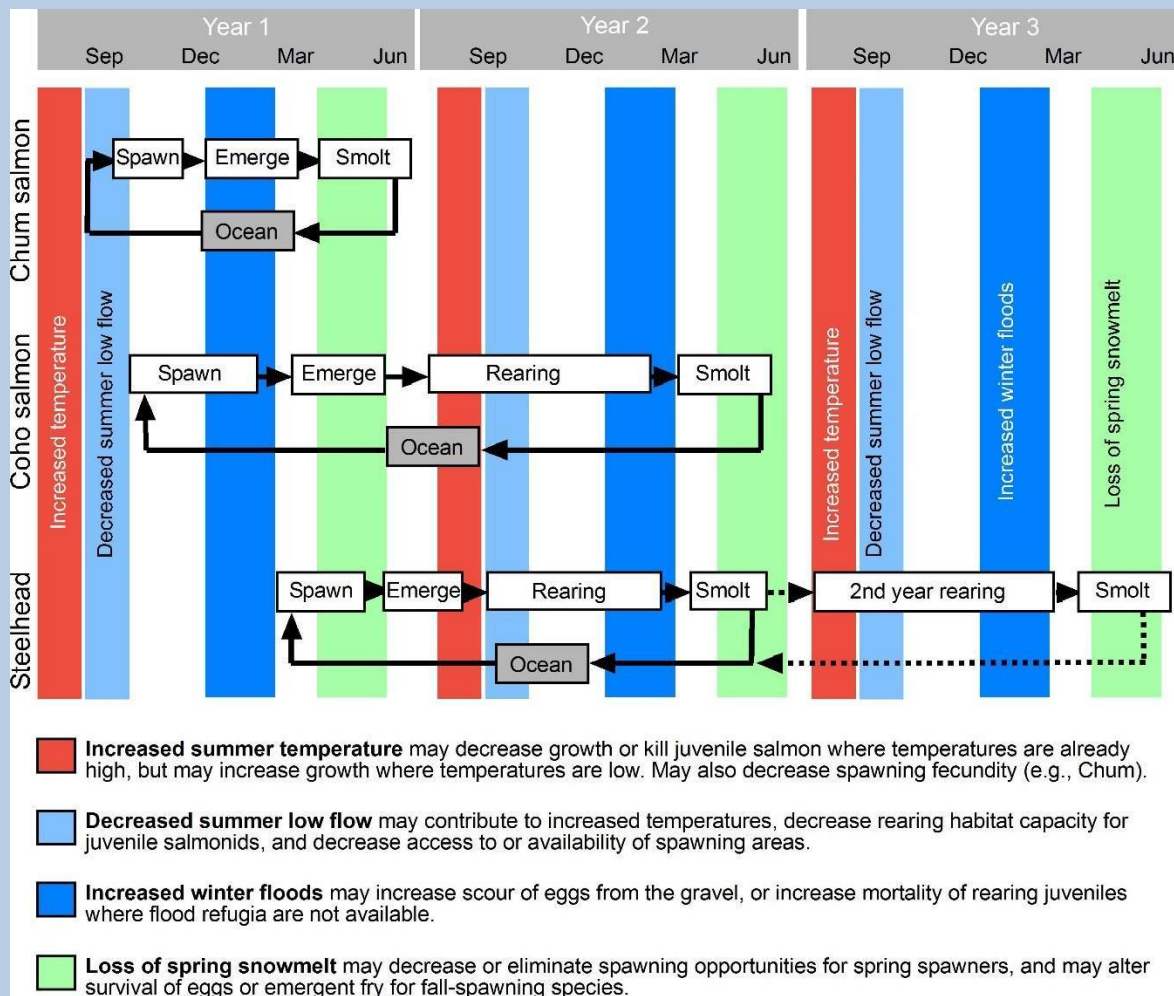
Year 1
Sep Dec Mar Jun

Year 2
Sep Dec Mar Jun

Year 3
Sep Dec Mar Jun

Chum salmon
Spawn
Emerge
Smolt
Ocean

Coho salmon
Spawn
Emerge
Rearing
Smolt
Ocean

Steelhead
Spawn
Emerge
Rearing
Smolt
2nd year rearing
Smolt
Ocean

Increased temperature
Decreased summer low flow
Increased temperature
Decreased summer low flow
Increased winter floods
Loss of spring snowmelt

**Increased summer temperature** may decrease growth or kill juvenile salmon where temperatures are already high, but may increase growth where temperatures are low. May also decrease spawning fecundity (e.g., Chum).

**Decreased summer low flow** may contribute to increased temperatures, decrease rearing habitat capacity for juvenile salmonids, and decrease access to or availability of spawning areas.

**Increased winter floods** may increase scour of eggs from the gravel, or increase mortality of rearing juveniles where flood refugia are not available.

**Loss of spring snowmelt** may decrease or eliminate spawning opportunities for spring spawners, and may alter survival of eggs or emergent fry for fall-spawning species.